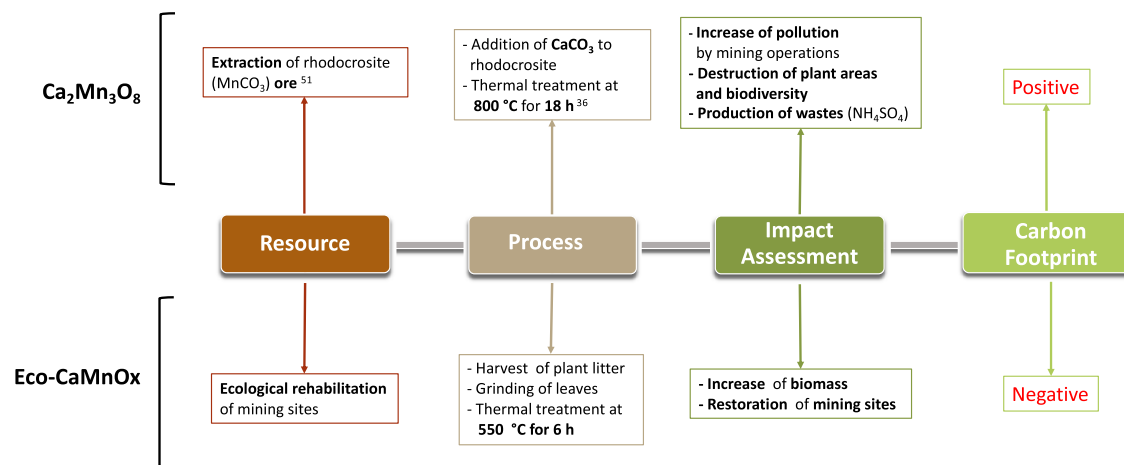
$Ca_2Mn_3O_8$

Extraction of rhodocrosite ($MnCO_3$) ore $^{51}$

- Addition of $CaCO_3$ to rhodocrosite
- Thermal treatment at 800 °C for 18 h $^{36}$

- Increase of pollution by mining operations
- Destruction of plant areas and biodiversity
- Production of wastes ($NH_4SO_4$)

Positive

Resource

Process

Impact Assessment

Carbon Footprint

Eco-CaMnOx

Ecological rehabilitation of mining sites

- Harvest of plant litter
- Grinding of leaves
- Thermal treatment at 550 °C for 6 h

- Increase of biomass
- Restoration of mining sites

Negative